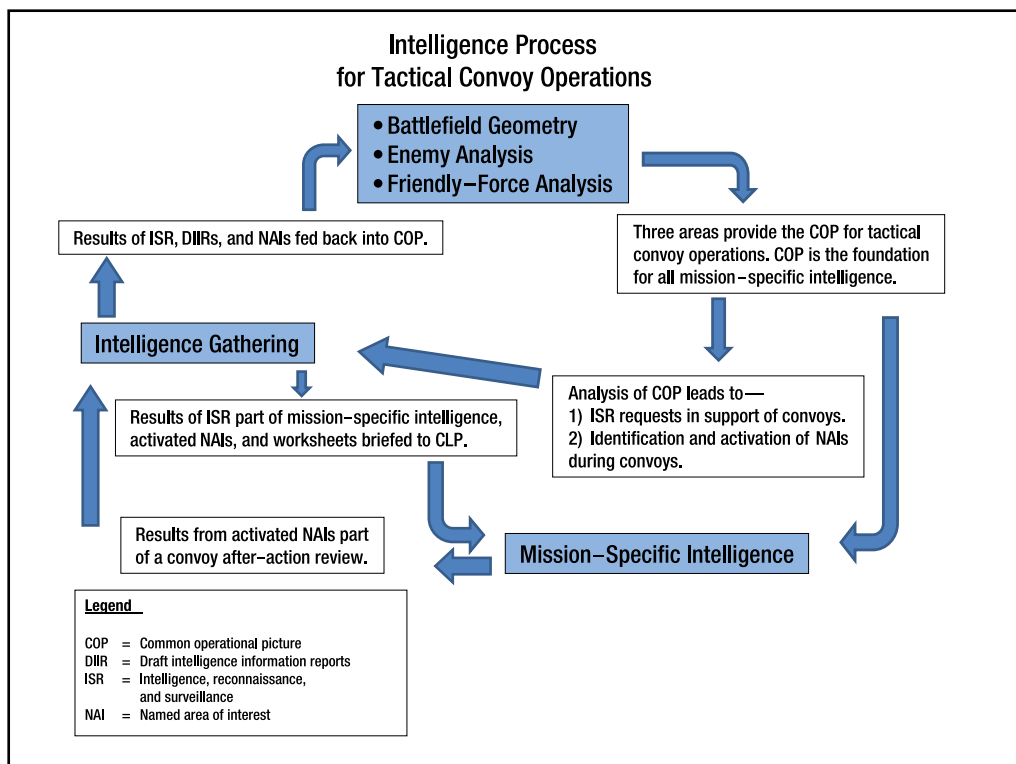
Intelligence Process
for Tactical Convoy Operations

• Battlefield Geometry
• Enemy Analysis
• Friendly–Force Analysis

Three areas provide the COP for tactical convoy operations. COP is the foundation for all mission–specific intelligence.

Results of ISR, DIIRs, and NAIs fed back into COP.

Intelligence Gathering

Analysis of COP leads to—
1) ISR requests in support of convoys.
2) Identification and activation of NAIs during convoys.

Results of ISR part of mission–specific intelligence, activated NAIs, and worksheets briefed to CLP.

Results from activated NAIs part of a convoy after–action review.

Mission–Specific Intelligence

Legend

COP = Common operational picture
DIIR = Draft intelligence information reports
ISR = Intelligence, reconnaissance, and surveillance
NAI = Named area of interest